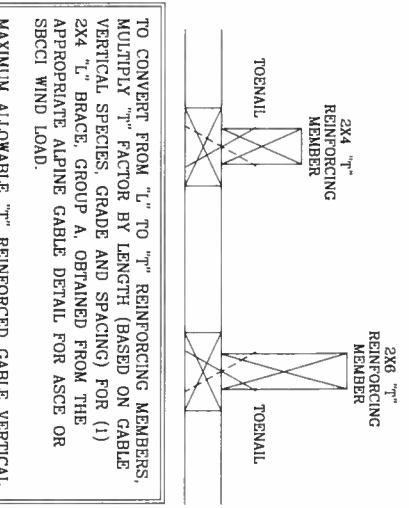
2X4 "T" REINFORCING MEMBER

TOENAIL

2X6 "T" REINFORCING MEMBER

TOENAIL

TO CONVERT FROM "L" TO "T" REINFORCING MEMBERS, MULTIPLY "T" FACTOR BY LENGTH (BASED ON GABLE VERTICAL SPECIES, GRADE AND SPACING) FOR (1) 2X4 "L" BRACE, GROUP A, OBTAINED FROM THE APPROPRIATE ALPINE GABLE DETAIL FOR ASCE OR SBCCI WIND LOAD.

MAXIMUM ALLOWABLE "T" REINFORCED GABLE VERTICAL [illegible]